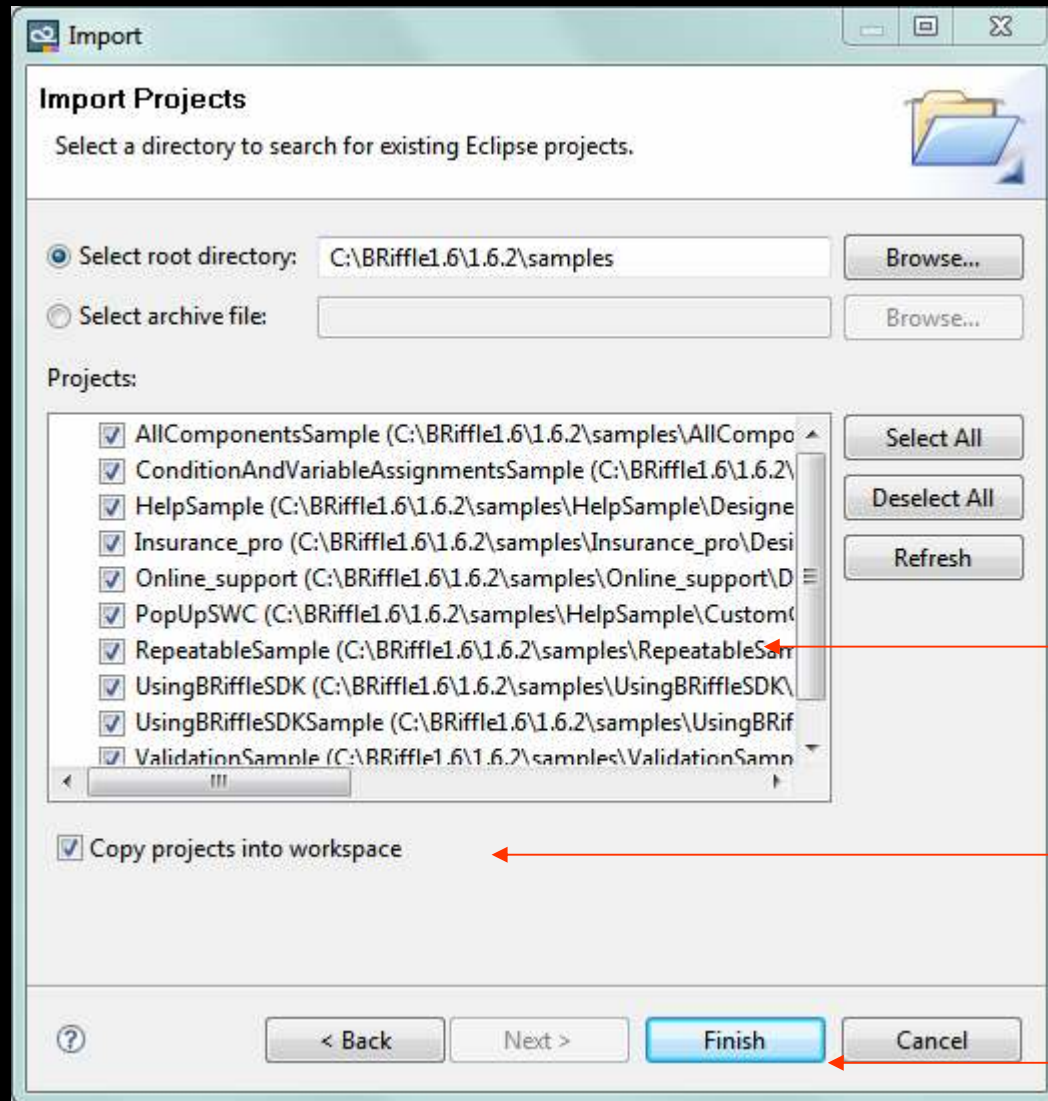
Import

Import Projects

Select a directory to search for existing Eclipse projects.

Select root directory: C:\BRiffle1.6\1.6.2\samples Browse...

Select archive file: Browse...

Projects:

AllComponentsSample (C:\BRiffle1.6\1.6.2\samples\AllCompo
ConditionAndVariableAssignmentsSample (C:\BRiffle1.6\1.6.2\
HelpSample (C:\BRiffle1.6\1.6.2\samples\HelpSample\Designe
Insurance_pro (C:\BRiffle1.6\1.6.2\samples\Insurance_pro\Desi
Online_support (C:\BRiffle1.6\1.6.2\samples\Online_support\D
PopUpSWC (C:\BRiffle1.6\1.6.2\samples\HelpSample\Custom
RepeatableSample (C:\BRiffle1.6\1.6.2\samples\RepeatableSam
UsingBRiffleSDK (C:\BRiffle1.6\1.6.2\samples\UsingBRiffleSDK\
UsingBRiffleSDKSample (C:\BRiffle1.6\1.6.2\samples\UsingBRif
ValidationSample (C:\BRiffle1.6\1.6.2\samples\ValidationSamp

Select All
Deselect All
Refresh

Copy projects into workspace

< Back Next > Finish Cancel